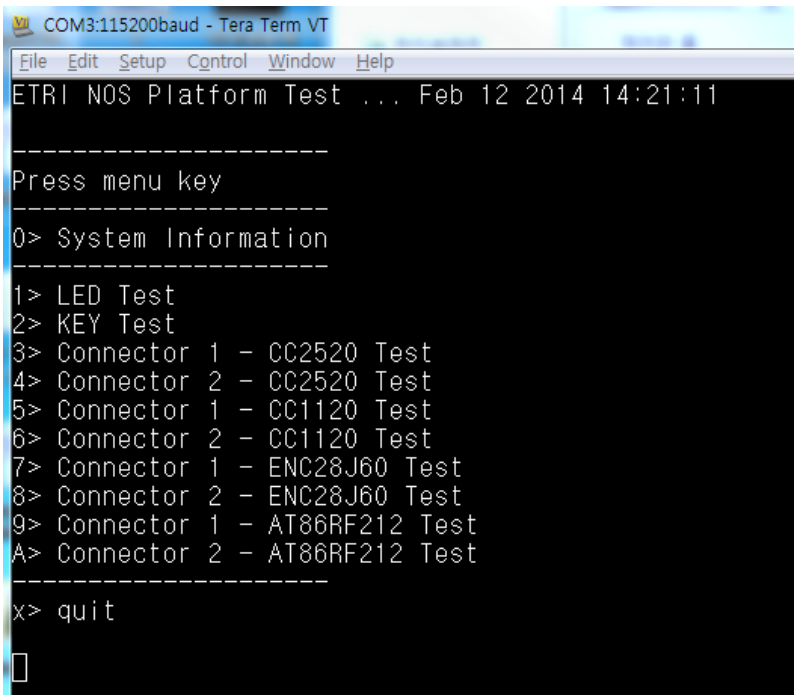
COM3:115200baud - Tera Term VT

File Edit Setup Control Window Help

ETRI NOS Platform Test ... Feb 12 2014 14:21:11

---------------------
Press menu key
---------------------
0> System Information
---------------------
1> LED Test
2> KEY Test
3> Connector 1 - CC2520 Test
4> Connector 2 - CC2520 Test
5> Connector 1 - CC1120 Test
6> Connector 2 - CC1120 Test
7> Connector 1 - ENC28J60 Test
8> Connector 2 - ENC28J60 Test
9> Connector 1 - AT86RF212 Test
A> Connector 2 - AT86RF212 Test
---------------------
x> quit